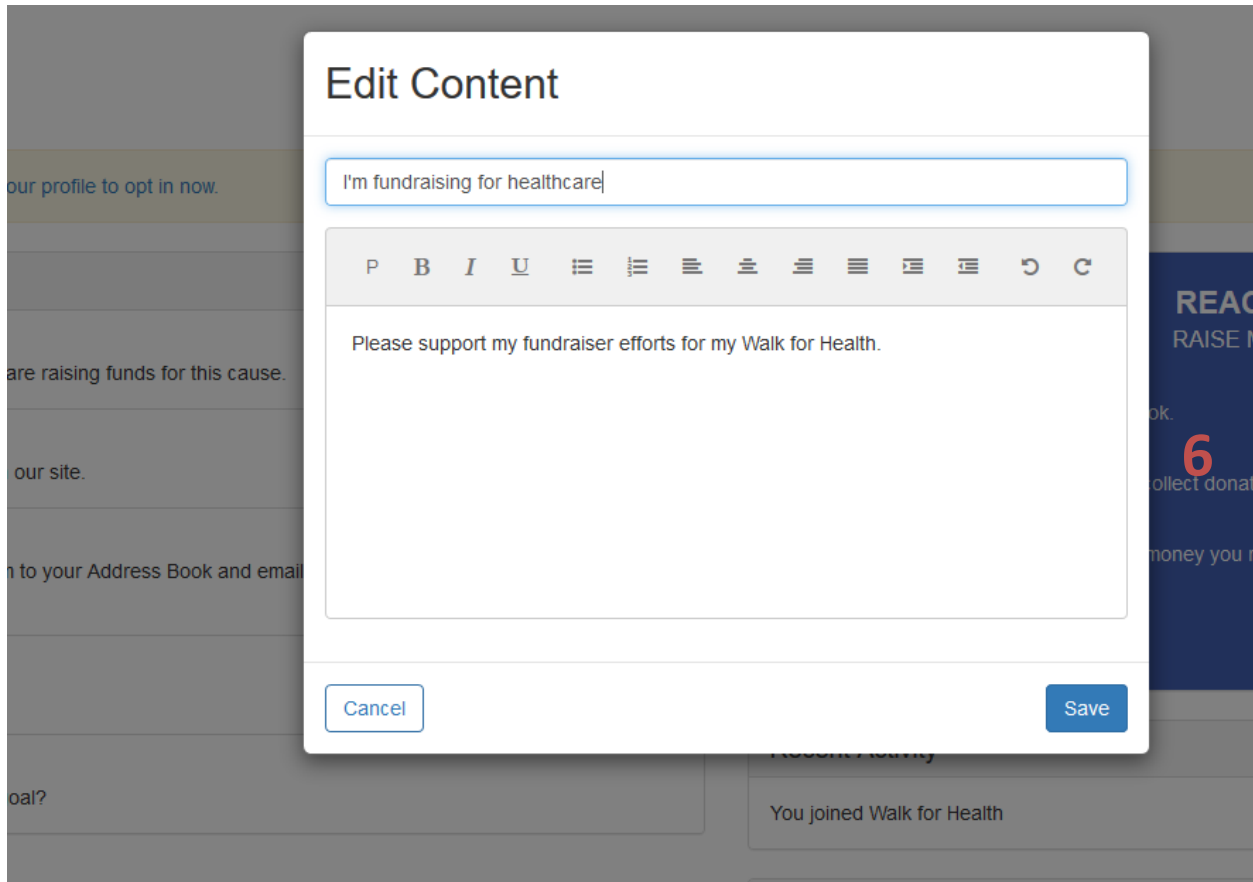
our profile to opt in now.

are raising funds for this cause.

our site.

n to your Address Book and email

oal?

Edit Content

I'm fundraising for healthcare

P B I U

Please support my fundraiser efforts for my Walk for Health.

Cancel

Save

REAC
RAISE M

ok.

6

collect donat

money you r

Recent Activity

You joined Walk for Health